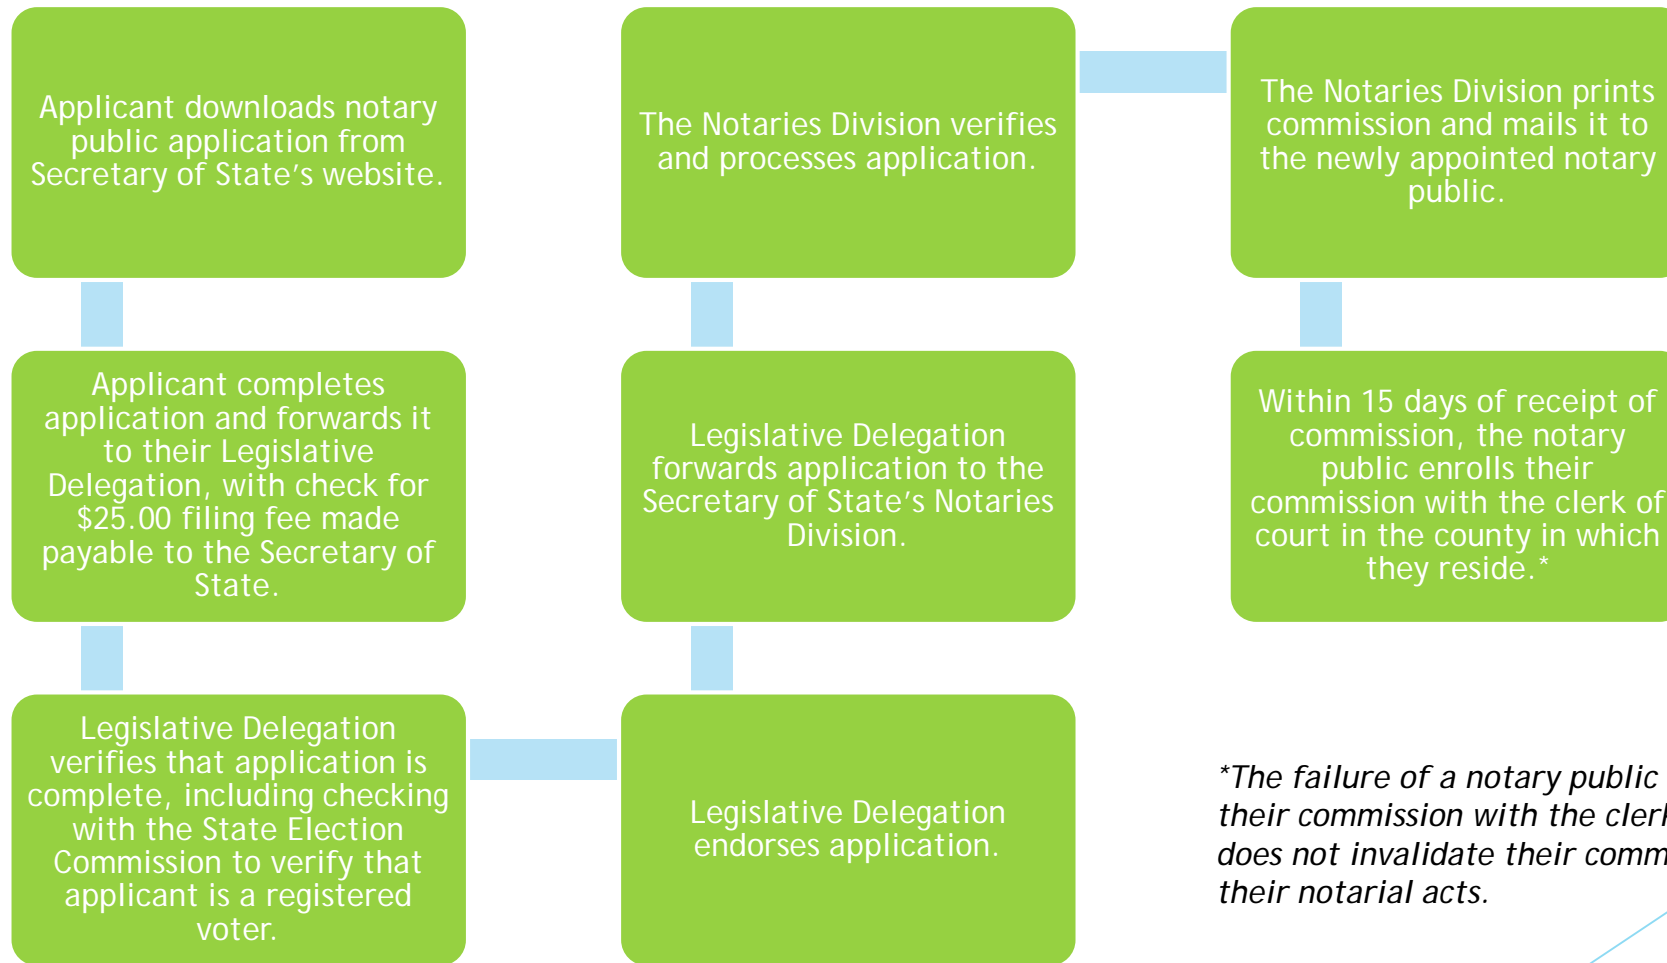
Applicant downloads notary public application from Secretary of State’s website.

Applicant completes application and forwards it to their Legislative Delegation, with check for $25.00 filing fee made payable to the Secretary of State.

Legislative Delegation verifies that application is complete, including checking with the State Election Commission to verify that applicant is a registered voter.

Legislative Delegation endorses application.

Legislative Delegation forwards application to the Secretary of State’s Notaries Division.

The Notaries Division verifies and processes application.

The Notaries Division prints commission and mails it to the newly appointed notary public.

Within 15 days of receipt of commission, the notary public enrolls their commission with the clerk of court in the county in which they reside.*

*The failure of a notary public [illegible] their commission with the clerk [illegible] does not invalidate their comm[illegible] their notarial acts.